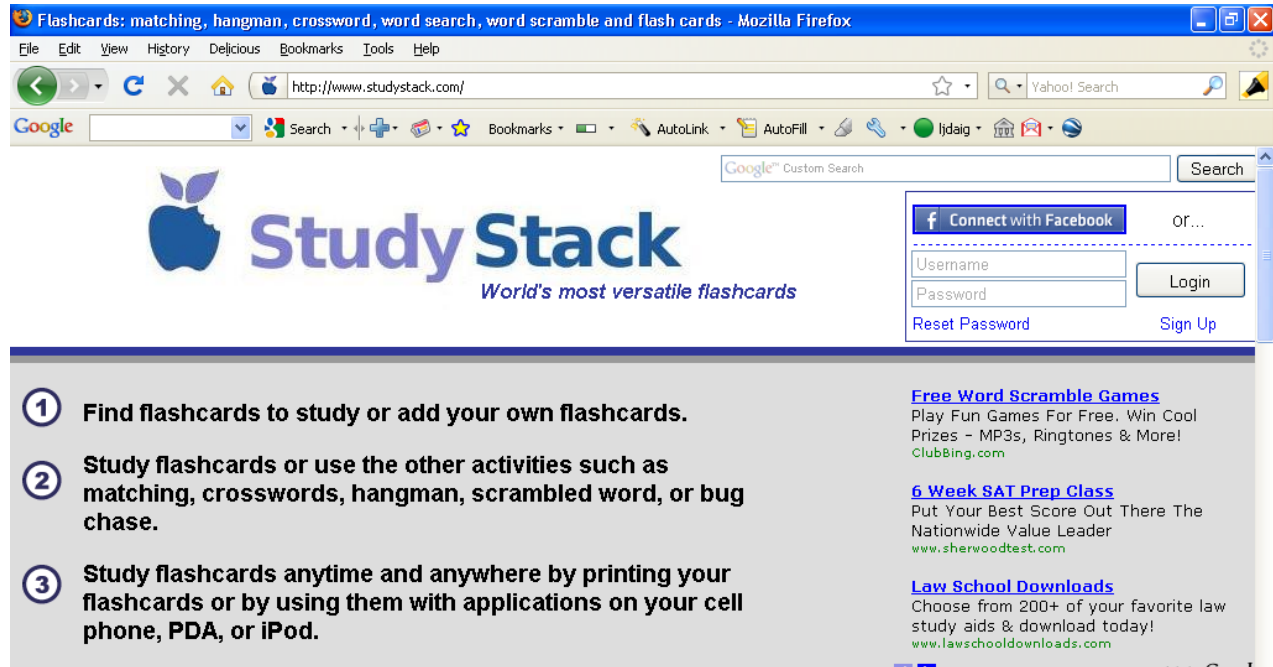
Flashcards: matching, hangman, crossword, word search, word scramble and flash cards - Mozilla Firefox

File Edit View History Delicious Bookmarks Tools Help

http://www.studystack.com/

Yahoo! Search

Google Search Bookmarks AutoLink AutoFill ljdaig

Google™ Custom Search Search

Study Stack
World's most versatile flashcards

Connect with Facebook or...

Username
Password
Login
Reset Password Sign Up

1 Find flashcards to study or add your own flashcards.

2 Study flashcards or use the other activities such as matching, crosswords, hangman, scrambled word, or bug chase.

3 Study flashcards anytime and anywhere by printing your flashcards or by using them with applications on your cell phone, PDA, or iPod.

Free Word Scramble Games
Play Fun Games For Free. Win Cool Prizes - MP3s, Ringtones & More!
ClubBing.com

6 Week SAT Prep Class
Put Your Best Score Out There The Nationwide Value Leader
www.sherwoodtest.com

Law School Downloads
Choose from 200+ of your favorite law study aids & download today!
www.lawschooldownloads.com